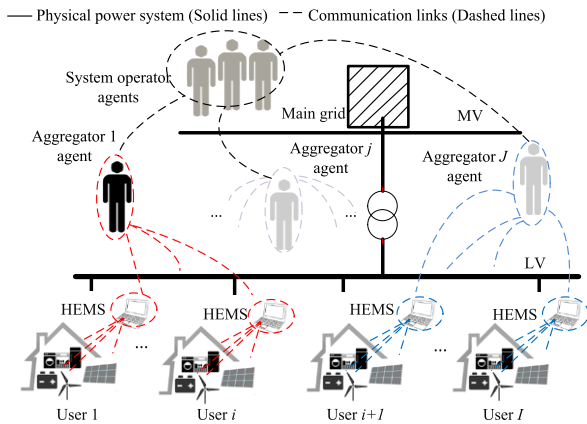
— Physical power system (Solid lines) - - Communication links (Dashed lines)

System operator agents

Main grid

MV

Aggregator 1 agent

Aggregator $j$ agent

Aggregator $J$ agent

... ...

LV

HEMS

HEMS

HEMS

HEMS

...

...

User 1

User $i$

User $i+1$

User $I$